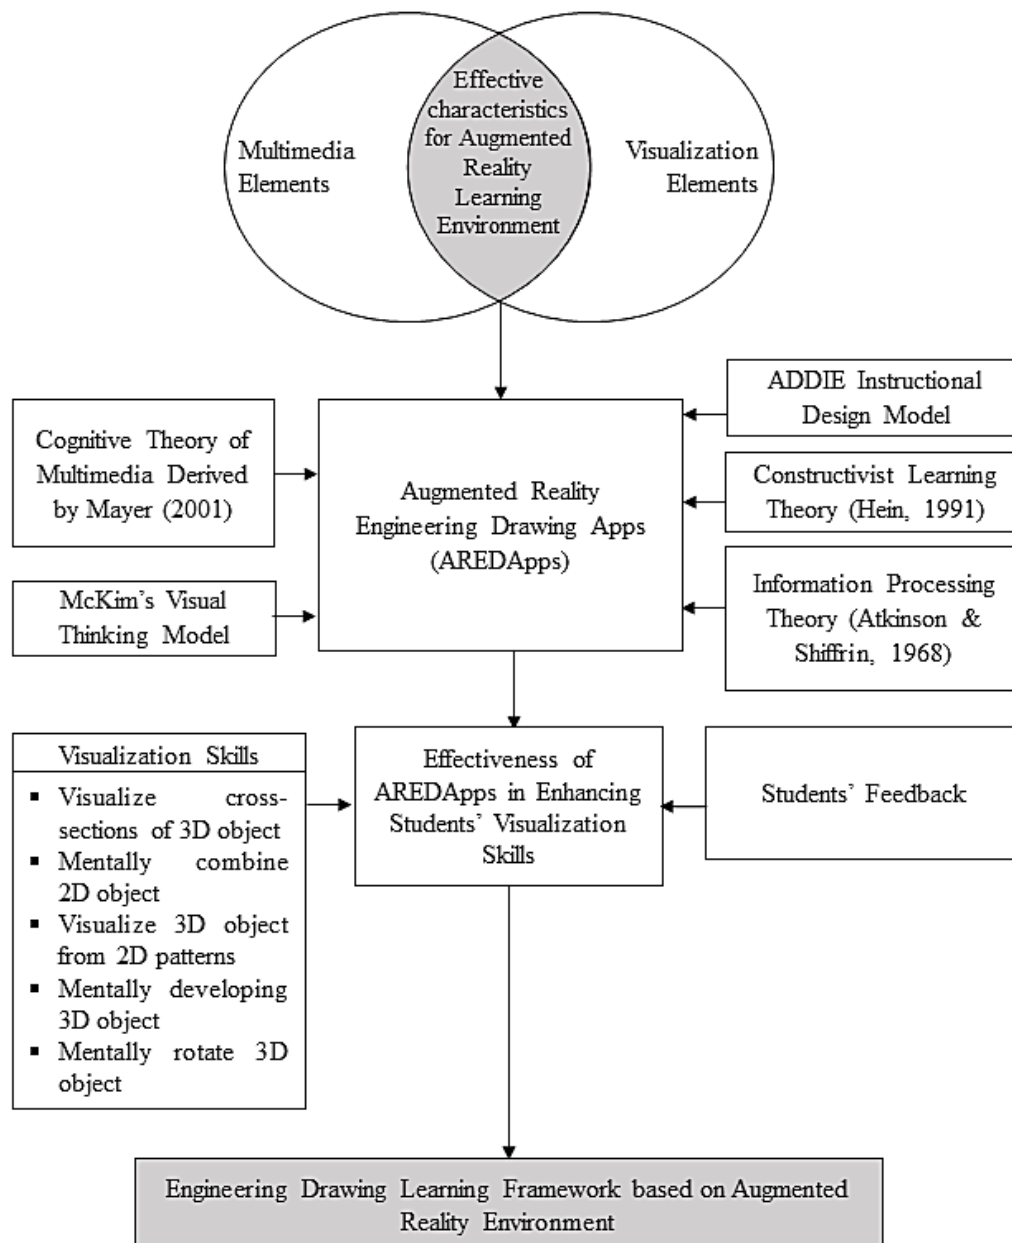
Multimedia Elements

Effective characteristics for Augmented Reality Learning Environment

Visualization Elements

Cognitive Theory of Multimedia Derived by Mayer (2001)

McKim's Visual Thinking Model

Augmented Reality Engineering Drawing Apps (AREDApps)

ADDIE Instructional Design Model

Constructivist Learning Theory (Hein, 1991)

Information Processing Theory (Atkinson & Shiffrin, 1968)

Visualization Skills

- Visualize cross-sections of 3D object
- Mentally combine 2D object
- Visualize 3D object from 2D patterns
- Mentally developing 3D object
- Mentally rotate 3D object

Effectiveness of AREDApps in Enhancing Students' Visualization Skills

Students' Feedback

Engineering Drawing Learning Framework based on Augmented Reality Environment